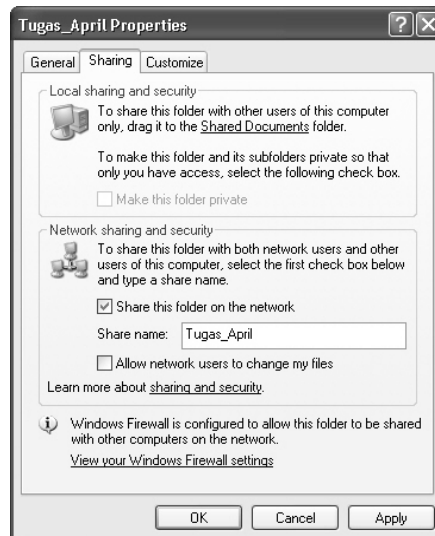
Tugas_April Properties

General | Sharing | Customize

Local sharing and security

To share this folder with other users of this computer only, drag it to the Shared Documents folder.

To make this folder and its subfolders private so that only you have access, select the following check box.

Make this folder private

Network sharing and security

To share this folder with both network users and other users of this computer, select the first check box below and type a share name.

Share this folder on the network

Share name: Tugas_April

Allow network users to change my files

Learn more about sharing and security.

Windows Firewall is configured to allow this folder to be shared with other computers on the network.

View your Windows Firewall settings

OK | Cancel | Apply